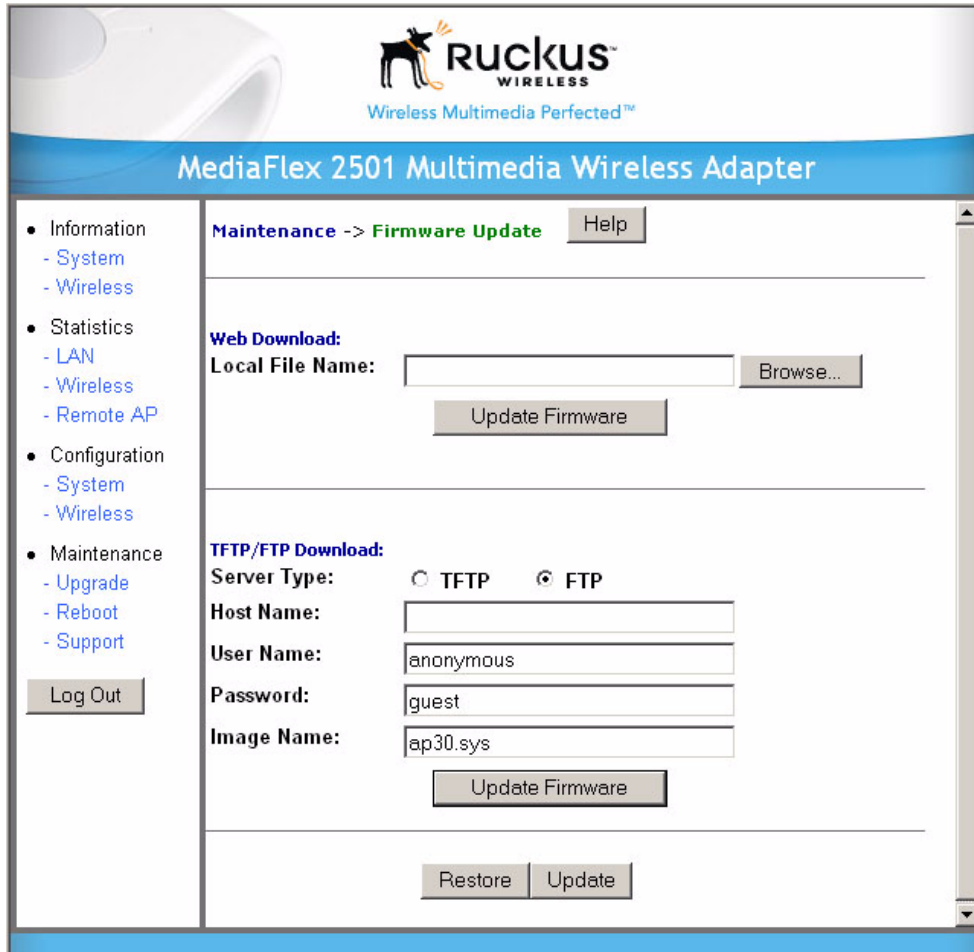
Ruckus
WIRELESS
Wireless Multimedia Perfected™

MediaFlex 2501 Multimedia Wireless Adapter

• Information
- System
- Wireless
• Statistics
- LAN
- Wireless
- Remote AP
• Configuration
- System
- Wireless
• Maintenance
- Upgrade
- Reboot
- Support

Log Out

Maintenance -> Firmware Update Help

Web Download:
Local File Name: Browse...
Update Firmware

TFTP/FTP Download:
Server Type: TFTP FTP
Host Name:
User Name: anonymous
Password: guest
Image Name: ap30.sys
Update Firmware

Restore Update